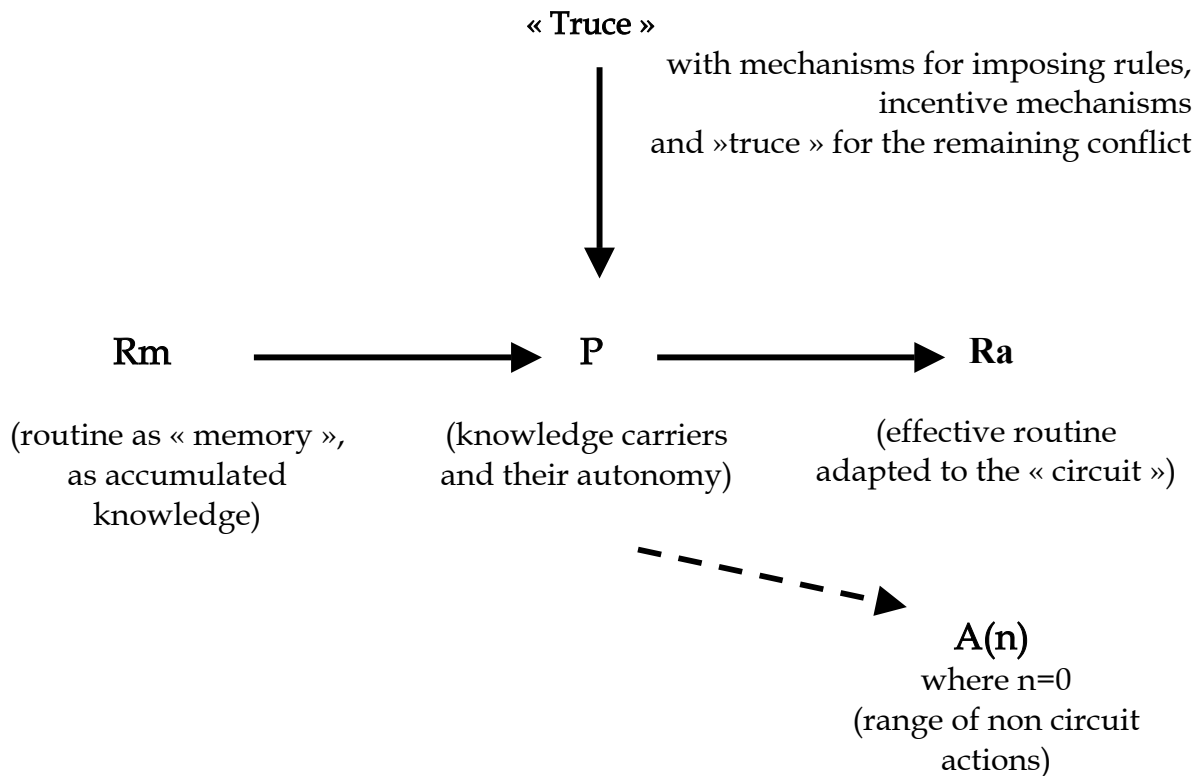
« Truce »

with mechanisms for imposing rules, incentive mechanisms and »truce » for the remaining conflict

Rm

P

Ra

(routine as « memory », as accumulated knowledge)

(knowledge carriers and their autonomy)

(effective routine adapted to the « circuit »)

A(n)
where n=0
(range of non circuit actions)